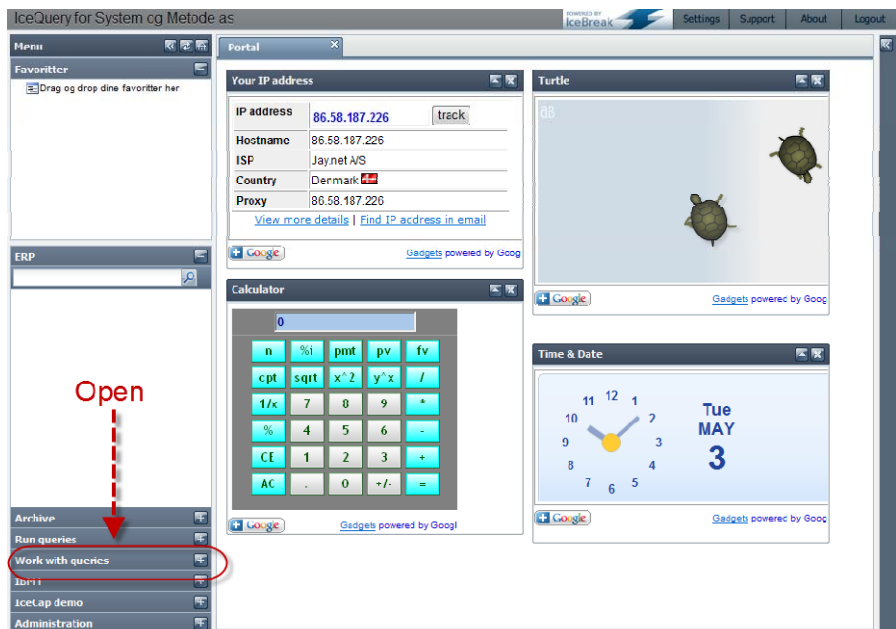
IceQuery for System og Metode as

POWERED BY IceBreak

Settings | Support | About | Logout

Menu

Favoritter

Drag og drop dine favoritter her

ERP

Open

Archive

Run queries

Work with queries

IBMi

IceCap demo

Administration

Portal

Your IP address

| IP address | 86.58.187.226 track |
|---|---|
| Hostname | 86.58.187.226 |
| ISP | Jay.net A/S |
| Country | Denmark |
| Proxy | 86.58.187.226 |

View more details | Find IP address in email

+ Google

Gadgets powered by Goog

Turtle

dB

+ Google

Gadgets powered by Goog

Calculator

0

| n | %i | pmt | pv | fv |
|---|---|---|---|---|
| cpt | sqrt | x^2 | y^x | / |
| 1/x | 7 | 8 | 9 | * |
| % | 4 | 5 | 6 | - |
| CE | 1 | 2 | 3 | + |
| AC | . | 0 | +/- | = |

+ Google

Gadgets powered by Googl

Time & Date

12 1 2 3 4 5 6 7 8 9 10 11

Tue
MAY
3

+ Google

Gadgets powered by Goog